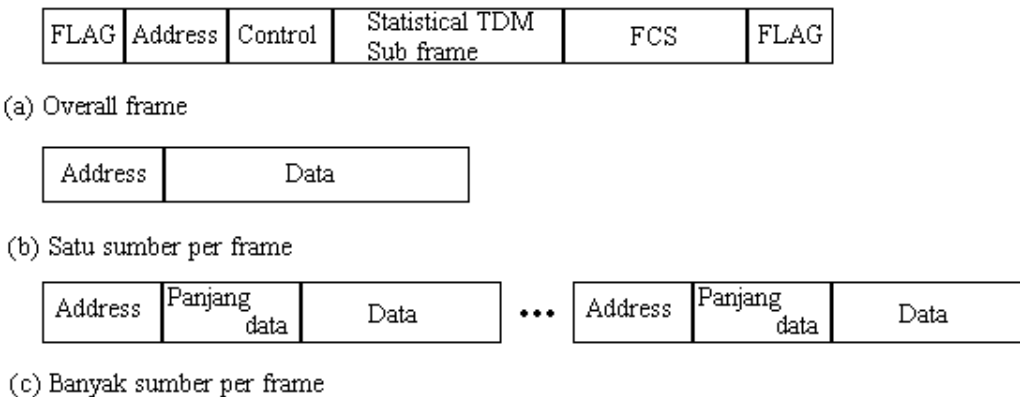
| FLAG | Address | Control | Statistical TDM Sub frame | FCS | FLAG |
|---|---|---|---|---|---|

(a) Overall frame

| Address | Data |
|---|---|

(b) Satu sumber per frame

| Address | Panjang data | Data | ••• | Address | Panjang data | Data |
|---|---|---|---|---|---|---|

(c) Banyak sumber per frame